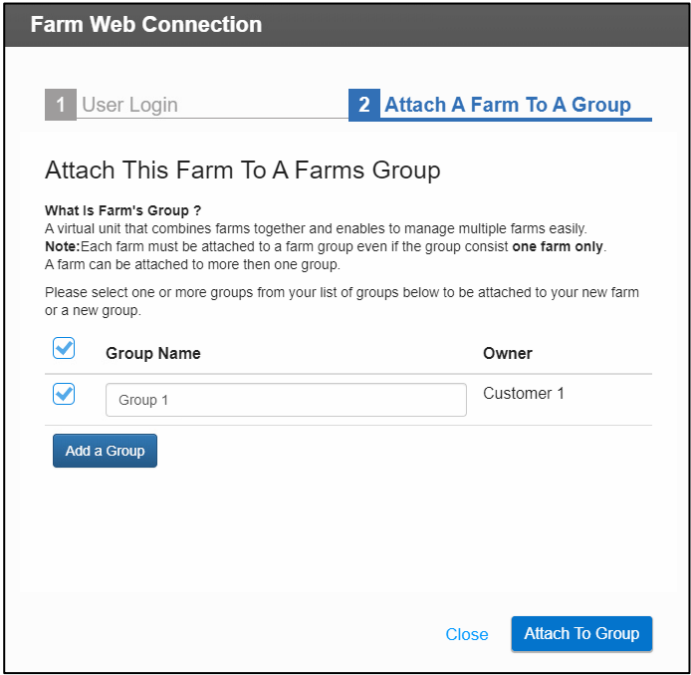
Farm Web Connection

1 User Login

2 Attach A Farm To A Group

Attach This Farm To A Farms Group

What Is Farm's Group ?
A virtual unit that combines farms together and enables to manage multiple farms easily.
Note:Each farm must be attached to a farm group even if the group consist one farm only.
A farm can be attached to more then one group.

Please select one or more groups from your list of groups below to be attached to your new farm or a new group.

| | Group Name | Owner |
|---|---|---|
| | Group 1 | Customer 1 |

Add a Group

Close

Attach To Group